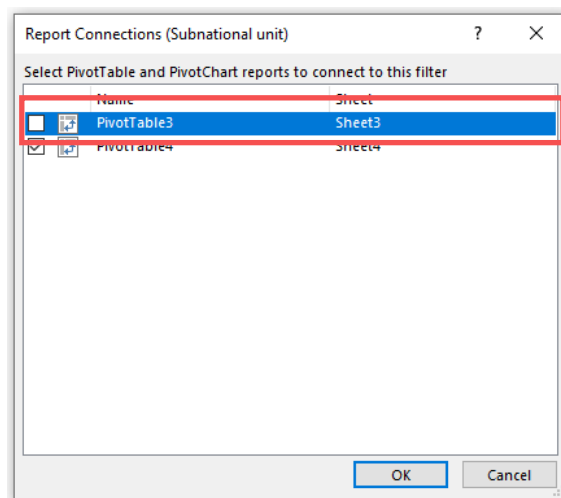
Report Connections (Subnational unit) ? ×

Select PivotTable and PivotChart reports to connect to this filter

| | Name | Sheet |
|---|---|---|
| ☐ | PivotTable3 | Sheet3 |
| ☑ | PivotTable4 | Sheet4 |

OK Cancel